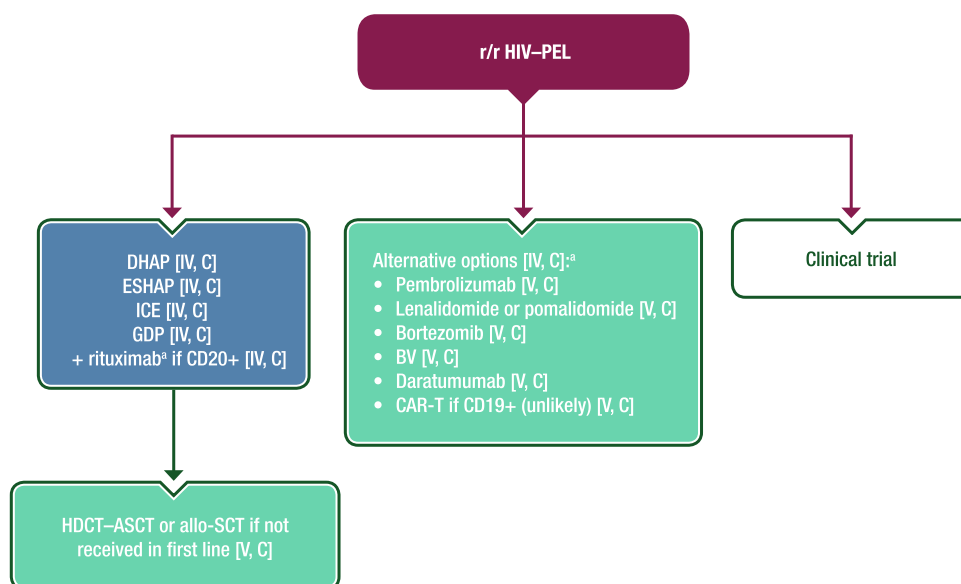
r/r HIV–PEL

DHAP [IV, C]
ESHAP [IV, C]
ICE [IV, C]
GDP [IV, C]
+ rituximab$^{a}$ if CD20+ [IV, C]

Alternative options [IV, C]:$^{a}$
• Pembrolizumab [V, C]
• Lenalidomide or pomalidomide [V, C]
• Bortezomib [V, C]
• BV [V, C]
• Daratumumab [V, C]
• CAR-T if CD19+ (unlikely) [V, C]

Clinical trial

HDCT–ASCT or allo-SCT if not received in first line [V, C]